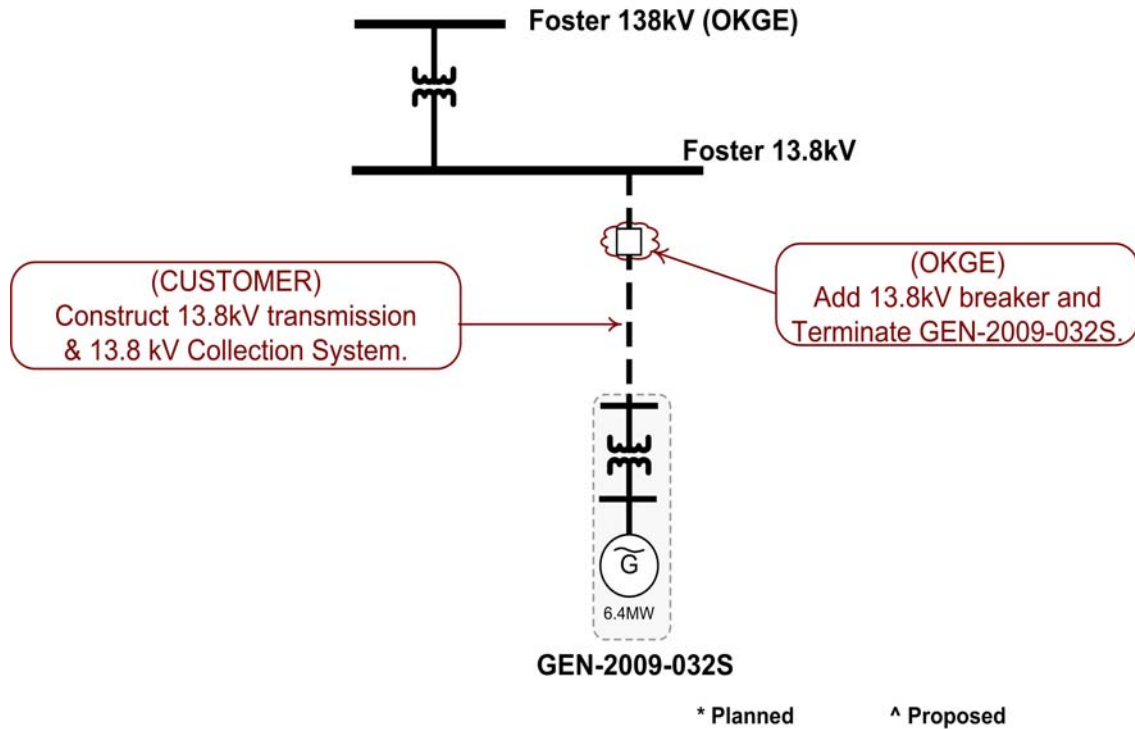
Foster 138kV (OKGE)

Foster 13.8kV

(CUSTOMER)
Construct 13.8kV transmission & 13.8 kV Collection System.

(OKGE)
Add 13.8kV breaker and Terminate GEN-2009-032S.

G

6.4MW

GEN-2009-032S

* Planned

^ Proposed